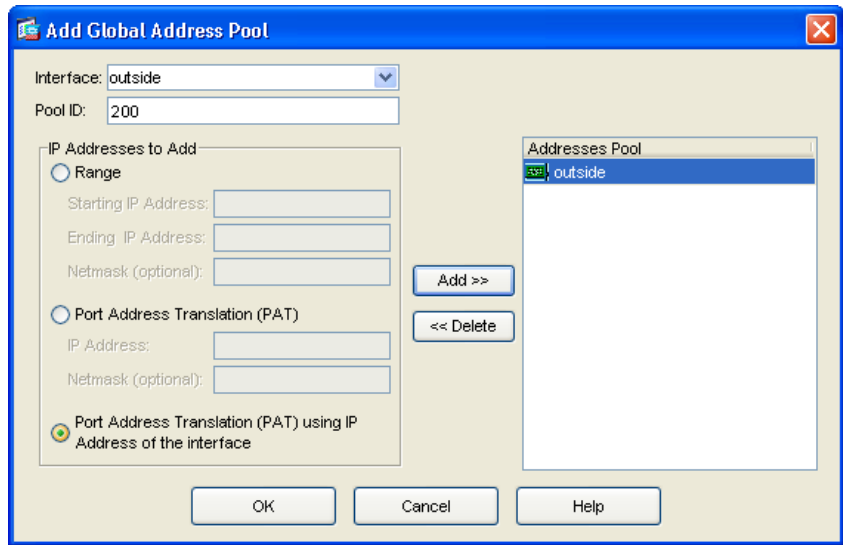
Add Global Address Pool

Interface: outside

Pool ID: 200

IP Addresses to Add

Range

Starting IP Address:

Ending IP Address:

Netmask (optional):

Port Address Translation (PAT)

IP Address:

Netmask (optional):

Port Address Translation (PAT) using IP Address of the interface

Add >>

<< Delete

Addresses Pool

outside

OK

Cancel

Help